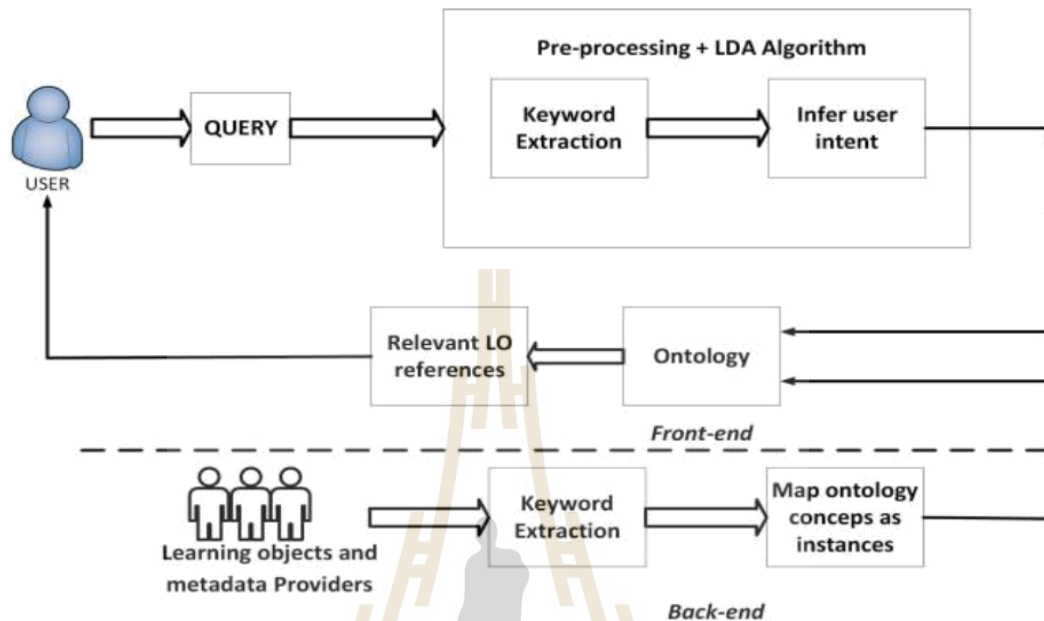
USER

QUERY

Pre-processing + LDA Algorithm

Keyword Extraction

Infer user intent

Relevant LO references

Ontology

Front-end

Learning objects and metadata Providers

Keyword Extraction

Map ontology conceps as instances

Back-end